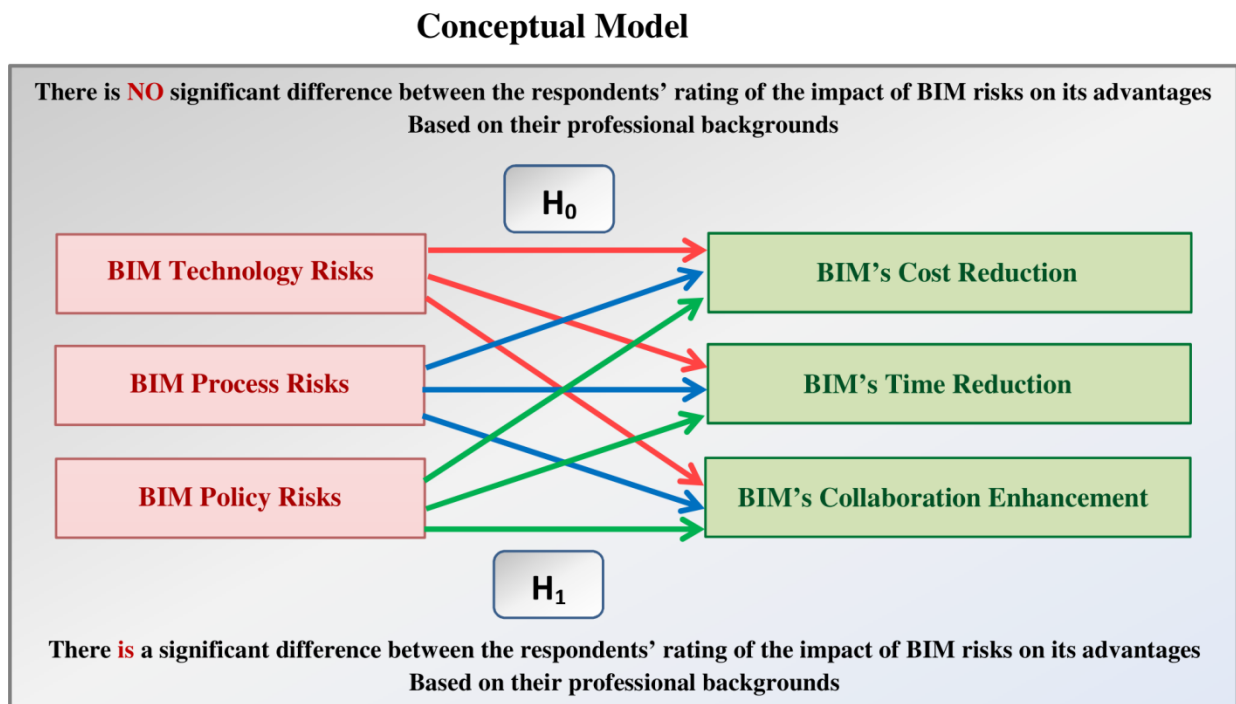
Conceptual Model

There is NO significant difference between the respondents' rating of the impact of BIM risks on its advantages Based on their professional backgrounds

$H_0$

BIM Technology Risks

BIM Process Risks

BIM Policy Risks

BIM's Cost Reduction

BIM's Time Reduction

BIM's Collaboration Enhancement

$H_1$

There is a significant difference between the respondents' rating of the impact of BIM risks on its advantages Based on their professional backgrounds